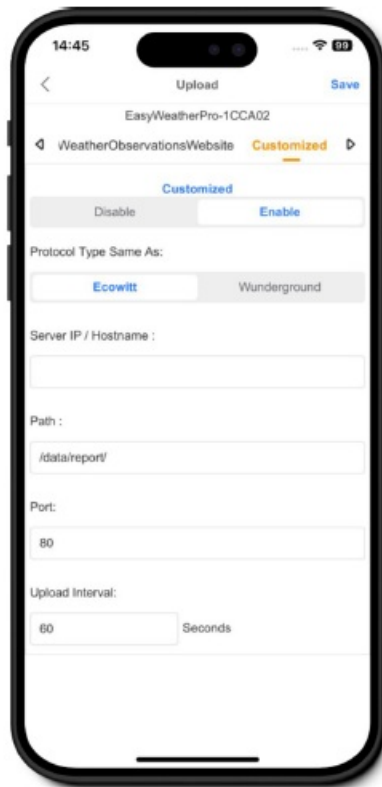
14:45

99

<

Upload

Save

EasyWeatherPro-1CCA02

◁ WeatherObservationsWebsite Customized ▷

Customized

Disable Enable

Protocol Type Same As:

Ecowitt Wunderground

Server IP / Hostname :

Path :

/data/report/

Port:

80

Upload Interval:

60 Seconds